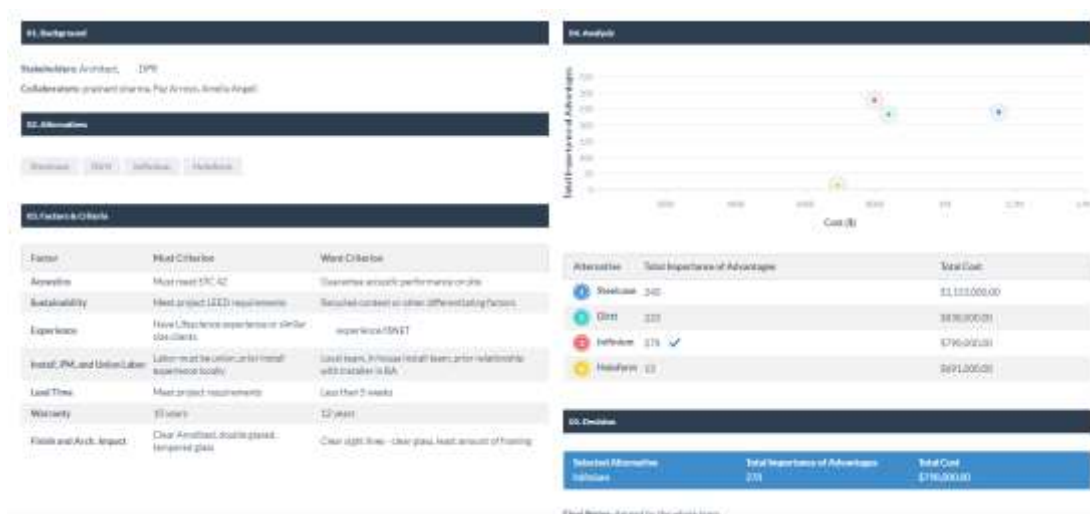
01. Background

Stakeholders: Architect, DPR

Collaborators: prashant sharma, Paz Arroyo, Amelia Angell

02. Alternatives

Steelcase DIRTT Inffinitum Haloform

03. Factors & Criteria

| Factor | Must Criterion | Want Criterion |
|---|---|---|
| Acoustics | Must meet STC 42 | Guarantee acoustic performance on site |
| Sustainability | Meet project LEED requirements | Recycled content or other differentiating factors |
| Experience | Have Life science experience or similar size clients | experience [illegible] |
| Install, PM, and Union Labor | Labor must be union, prior install experience locally | Local team, in house install team, prior relationship with installer in BA |
| Lead Time | Meet project requirements | Less than 5 weeks |
| Warranty | 10 years | 12 years |
| Finish and Arch. Impact | Clear Anodized, double glazed, tempered glass | Clear sight lines - clear glass, least amount of framing |

04. Analysis

Total Importance of Advantages

Cost ($)

| Alternative | Total Importance of Advantages | Total Cost |
|---|---|---|
| Steelcase | 240 | $1,113,000.00 |
| Dirtt | 223 | $838,000.00 |
| Inffinitum | 278 ✓ | $790,000.00 |
| Haloform | 13 | $691,000.00 |

05. Decision

| Selected Alternative | Total Importance of Advantages | Total Cost |
|---|---|---|
| Inffinitum | 278 | $790,000.00 |

Final Notes: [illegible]